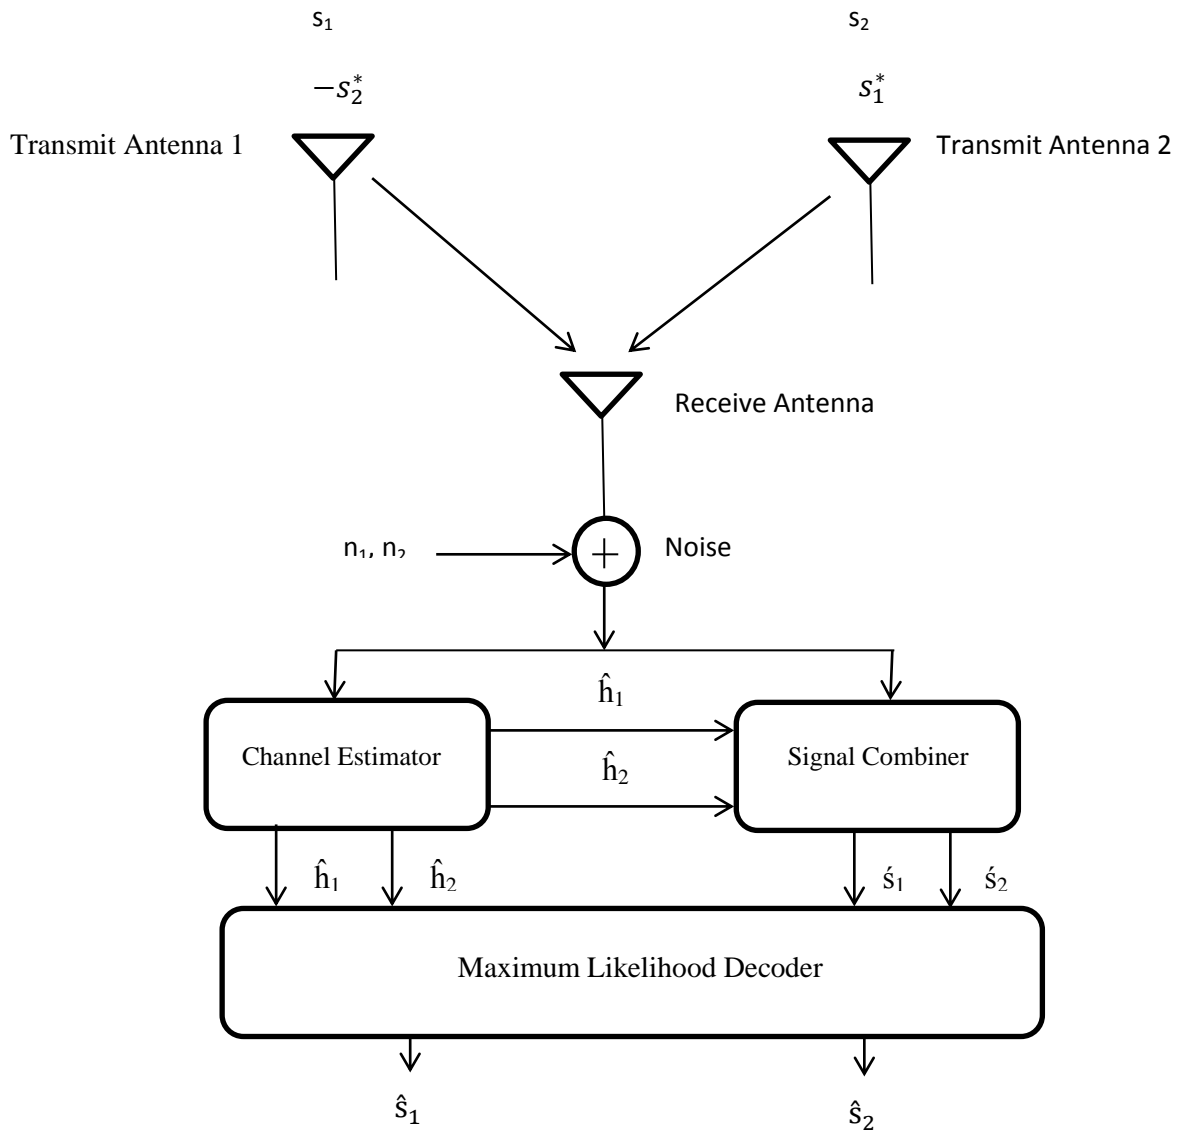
$s_1$

$s_2$

$-s_2^*$

$s_1^*$

Transmit Antenna 1

Transmit Antenna 2

Receive Antenna

$n_1, n_2$

Noise

$\hat{h}_1$

$\hat{h}_2$

Channel Estimator

Signal Combiner

$\hat{h}_1$

$\hat{h}_2$

$\acute{s}_1$

$\acute{s}_2$

Maximum Likelihood Decoder

$\hat{s}_1$

$\hat{s}_2$